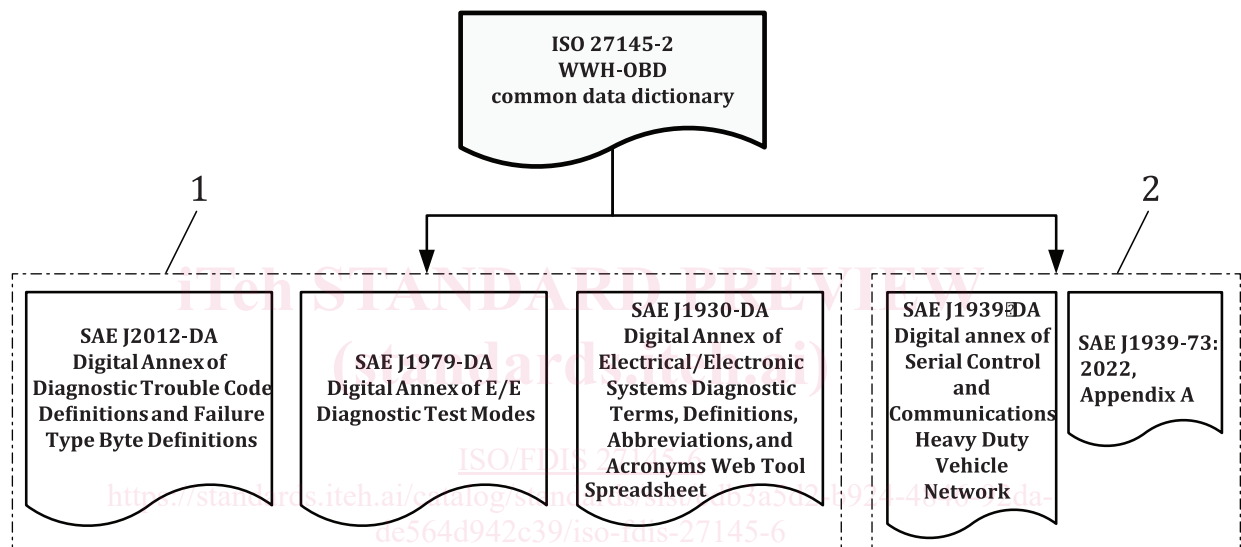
ISO 27145-2
WWH-OBD
common data dictionary

1

2

iTeh STANDARD PREVIEW
(standards.iteh.ai)

SAE J2012-DA
Digital Annex of
Diagnostic Trouble Code
Definitions and Failure
Type Byte Definitions

SAE J1979-DA
Digital Annex of E/E
Diagnostic Test Modes

SAE J1930-DA
Digital Annex of
Electrical/Electronic
Systems Diagnostic
Terms, Definitions,
Abbreviations, and
Acronyms Web Tool
Spreadsheet

SAE J1939-DA
Digital annex of
Serial Control
and
Communications
Heavy Duty
Vehicle
Network

SAE J1939-73:
2022,
Appendix A

ISO/FDIS 27145-6
https://standards.iteh.ai/catalog/standards/sist/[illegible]
de564d942c39/iso-fdis-27145-6